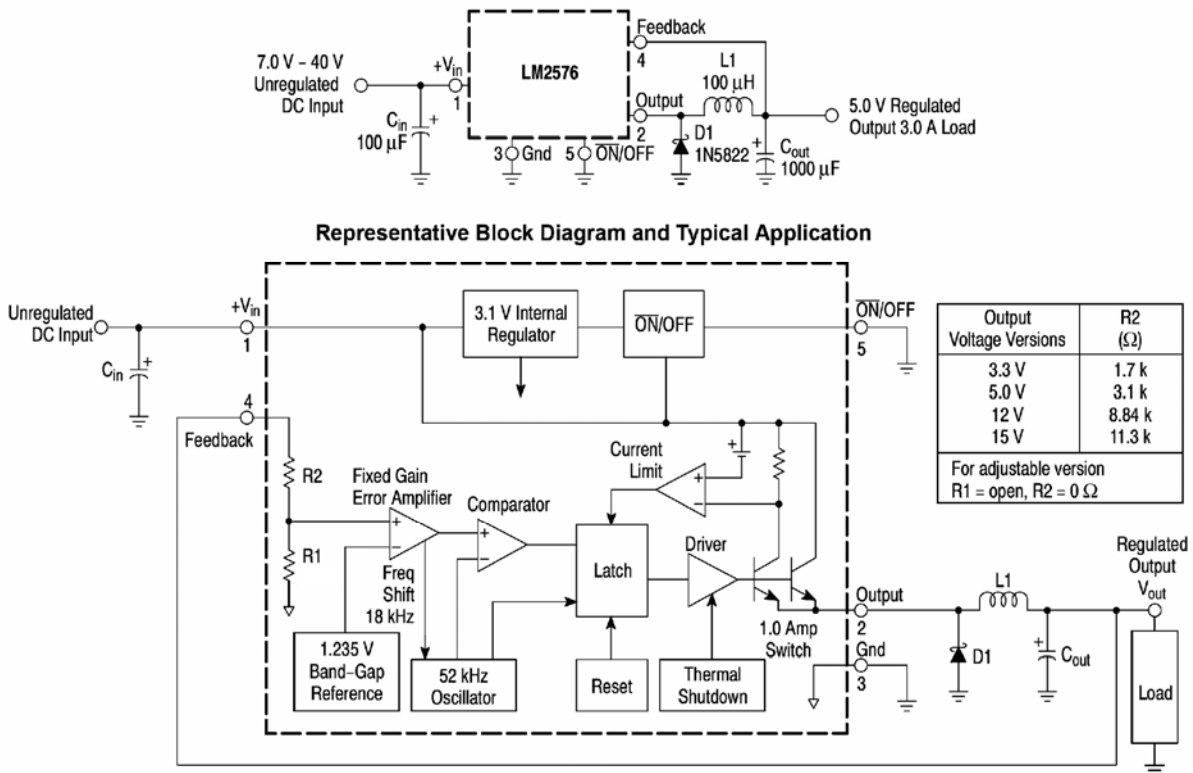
7.0 V – 40 V
Unregulated
DC Input

$+V_{in}$
1

$C_{in}$
100 μF

LM2576

3 Gnd
5 $\overline{ON}$/OFF

Feedback
4

Output
2

L1
100 μH

D1
1N5822

$C_{out}$
1000 μF

5.0 V Regulated
Output 3.0 A Load

Representative Block Diagram and Typical Application

Unregulated
DC Input

$C_{in}$

$+V_{in}$
1

4
Feedback

3.1 V Internal
Regulator

$\overline{ON}$/OFF

$\overline{ON}$/OFF
5

| Output Voltage Versions | R2 (Ω) |
|---|---|
| 3.3 V | 1.7 k |
| 5.0 V | 3.1 k |
| 12 V | 8.84 k |
| 15 V | 11.3 k |
| For adjustable version R1 = open, R2 = 0 Ω | |

Current
Limit

R2

Fixed Gain
Error Amplifier

Comparator

R1

Freq
Shift
18 kHz

Latch

Driver

1.235 V
Band-Gap
Reference

52 kHz
Oscillator

Reset

Thermal
Shutdown

1.0 Amp
Switch

Output
2

Gnd
3

L1

D1

$C_{out}$

Regulated
Output
$V_{out}$

Load